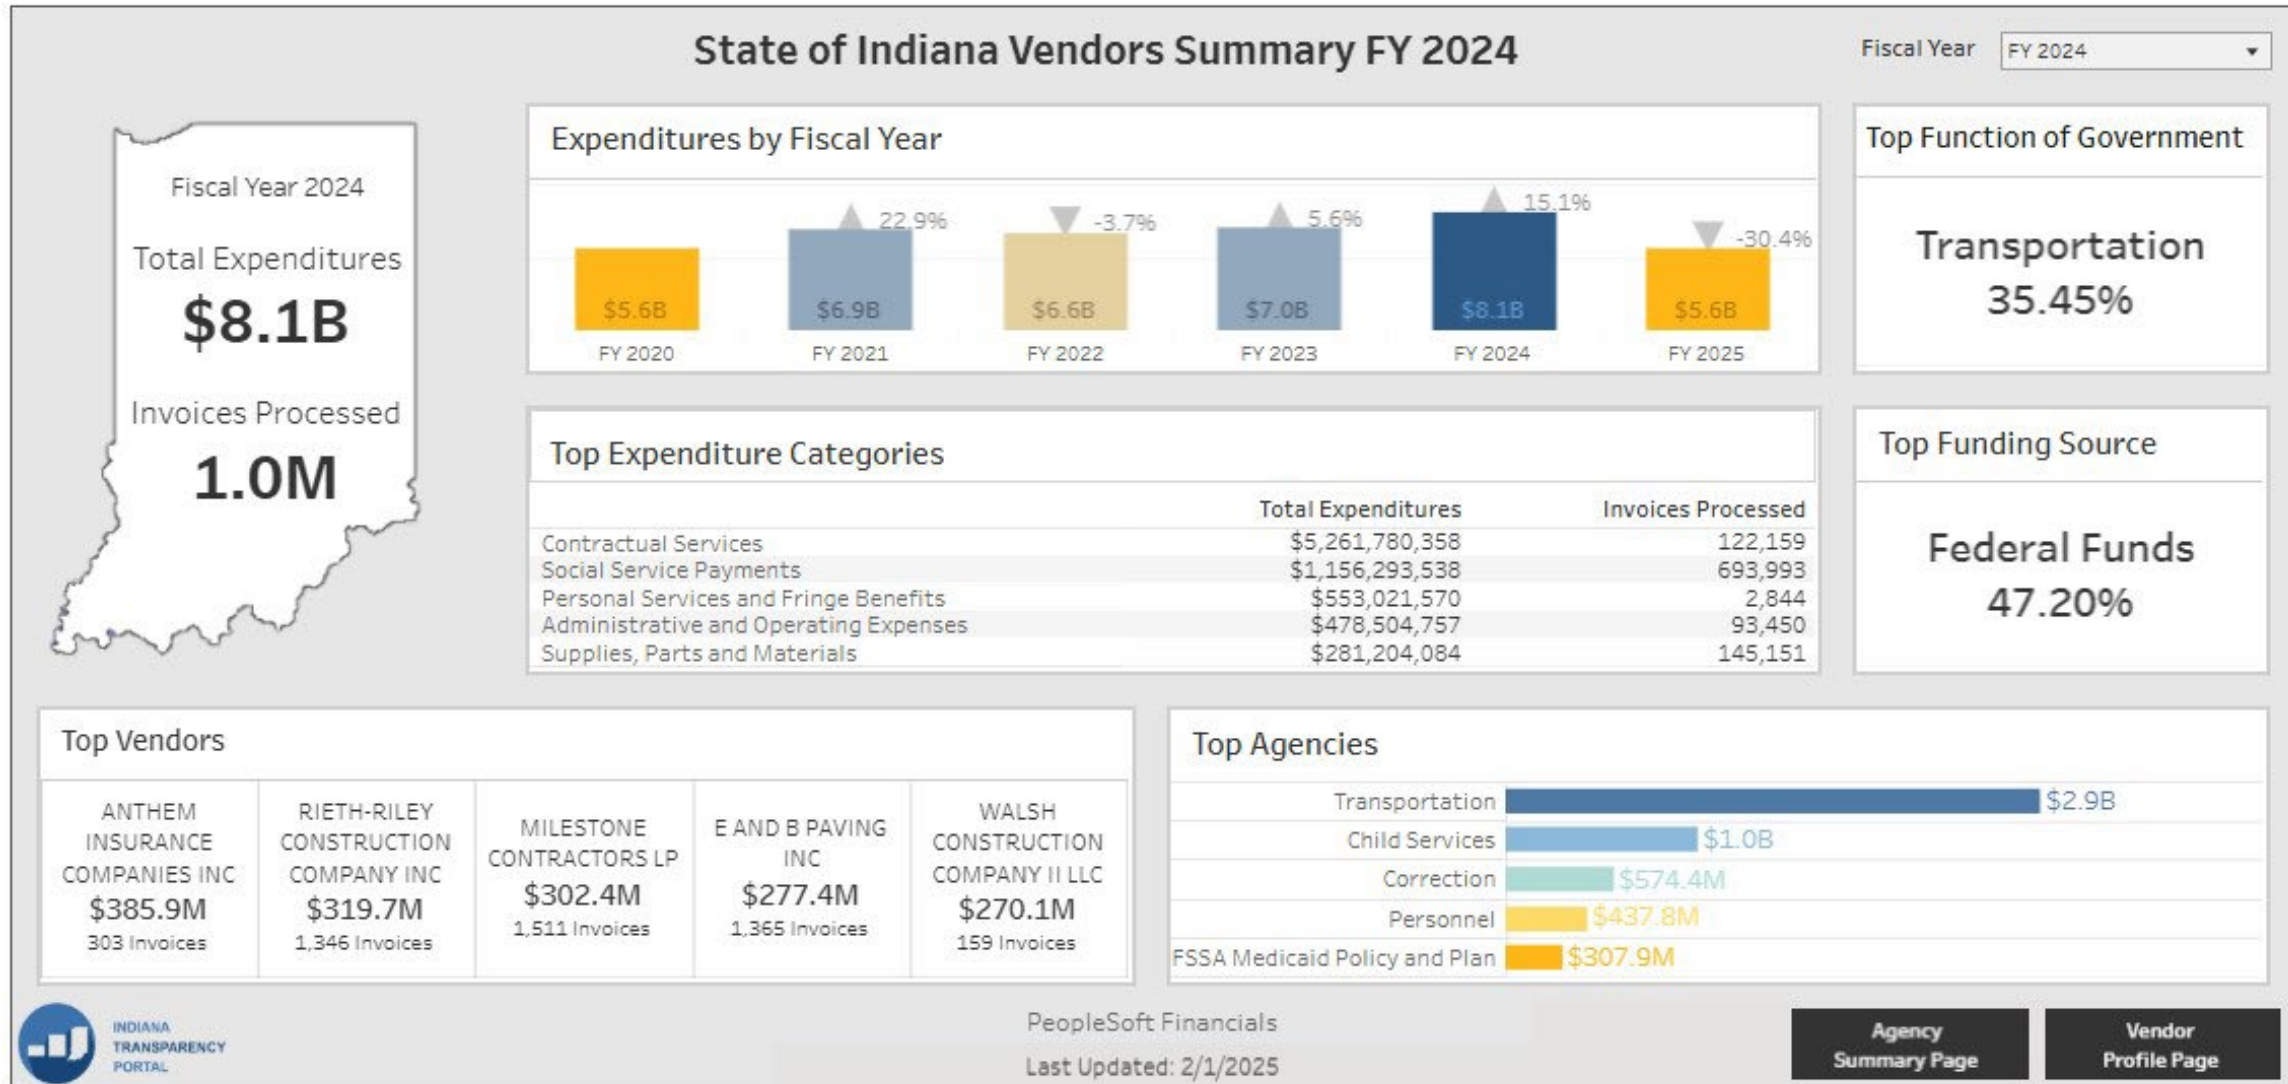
State of Indiana Vendors Summary FY 2024

Fiscal Year FY 2024

Fiscal Year 2024

Total Expenditures

$8.1B

Invoices Processed

1.0M

Expenditures by Fiscal Year

| | | | | | |
|---|---|---|---|---|---|
| | 22.9% | -3.7% | 5.6% | 15.1% | -30.4% |
| $5.6B | $6.9B | $6.6B | $7.0B | $8.1B | $5.6B |
| FY 2020 | FY 2021 | FY 2022 | FY 2023 | FY 2024 | FY 2025 |

Top Function of Government

Transportation
35.45%

Top Expenditure Categories

| | Total Expenditures | Invoices Processed |
|---|---|---|
| Contractual Services | $5,261,780,358 | 122,159 |
| Social Service Payments | $1,156,293,538 | 693,993 |
| Personal Services and Fringe Benefits | $553,021,570 | 2,844 |
| Administrative and Operating Expenses | $478,504,757 | 93,450 |
| Supplies, Parts and Materials | $281,204,084 | 145,151 |

Top Funding Source

Federal Funds
47.20%

Top Vendors

| ANTHEM INSURANCE COMPANIES INC | RIETH-RILEY CONSTRUCTION COMPANY INC | MILESTONE CONTRACTORS LP | E AND B PAVING INC | WALSH CONSTRUCTION COMPANY II LLC |
|---|---|---|---|---|
| $385.9M | $319.7M | $302.4M | $277.4M | $270.1M |
| 303 Invoices | 1,346 Invoices | 1,511 Invoices | 1,365 Invoices | 159 Invoices |

Top Agencies

| | |
|---|---|
| Transportation | $2.9B |
| Child Services | $1.0B |
| Correction | $574.4M |
| Personnel | $437.8M |
| FSSA Medicaid Policy and Plan | $307.9M |

INDIANA TRANSPARENCY PORTAL

PeopleSoft Financials

Last Updated: 2/1/2025

Agency Summary Page

Vendor Profile Page